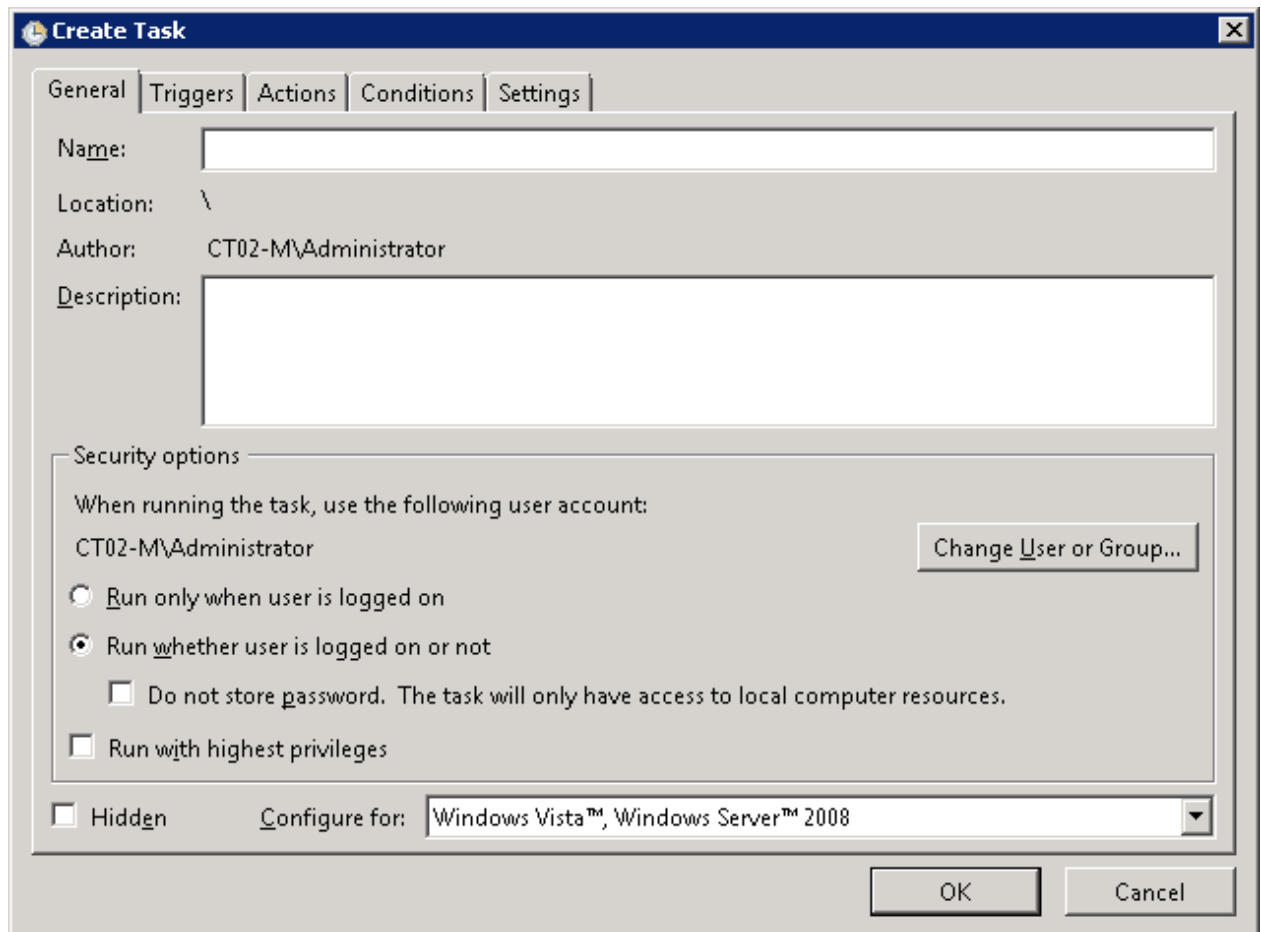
Create Task

General | Triggers | Actions | Conditions | Settings

Name:

Location: \

Author: CT02-M\Administrator

Description:

Security options

When running the task, use the following user account:

CT02-M\Administrator

Change User or Group...

Run only when user is logged on

Run whether user is logged on or not

Do not store password. The task will only have access to local computer resources.

Run with highest privileges

Hidden

Configure for: Windows Vista™, Windows Server™ 2008

OK

Cancel